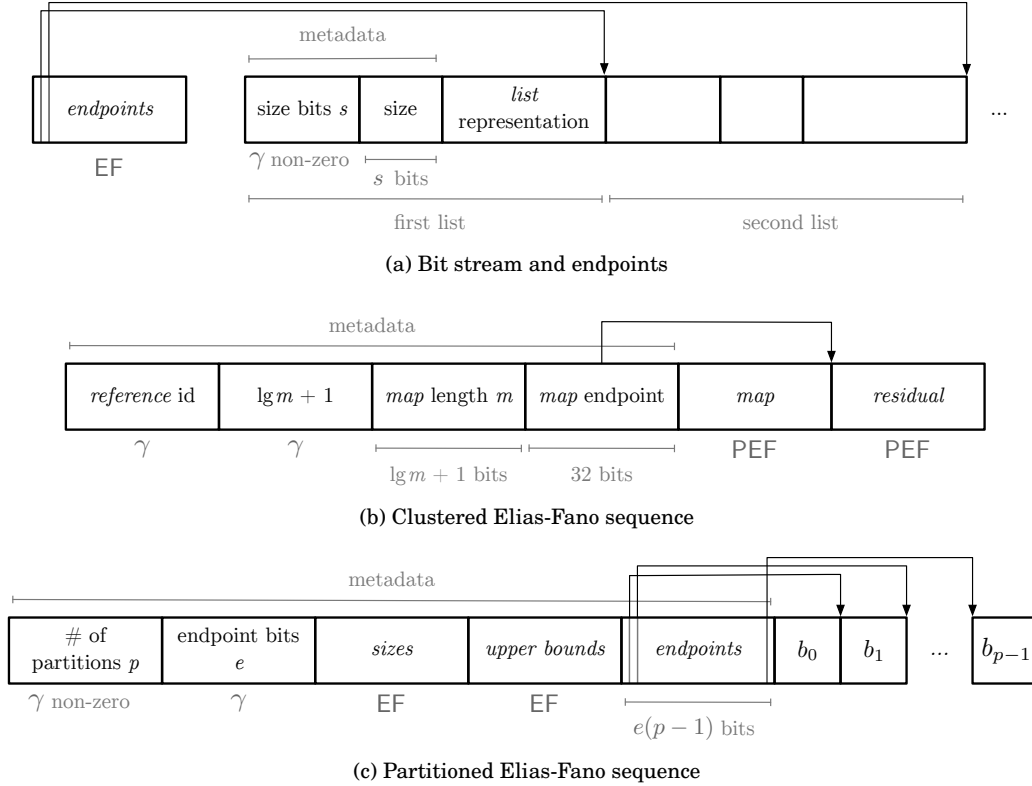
metadata

endpoints

size bits $s$

size

list representation

...

EF

$\gamma$ non-zero

$s$ bits

first list

second list

(a) Bit stream and endpoints

metadata

reference id

$\lg m + 1$

map length $m$

map endpoint

map

residual

$\gamma$

$\gamma$

$\lg m + 1$ bits

32 bits

PEF

PEF

(b) Clustered Elias-Fano sequence

metadata

# of partitions $p$

endpoint bits $e$

sizes

upper bounds

endpoints

$b_0$

$b_1$

...

$b_{p-1}$

$\gamma$ non-zero

$\gamma$

EF

EF

$e(p-1)$ bits

(c) Partitioned Elias-Fano sequence